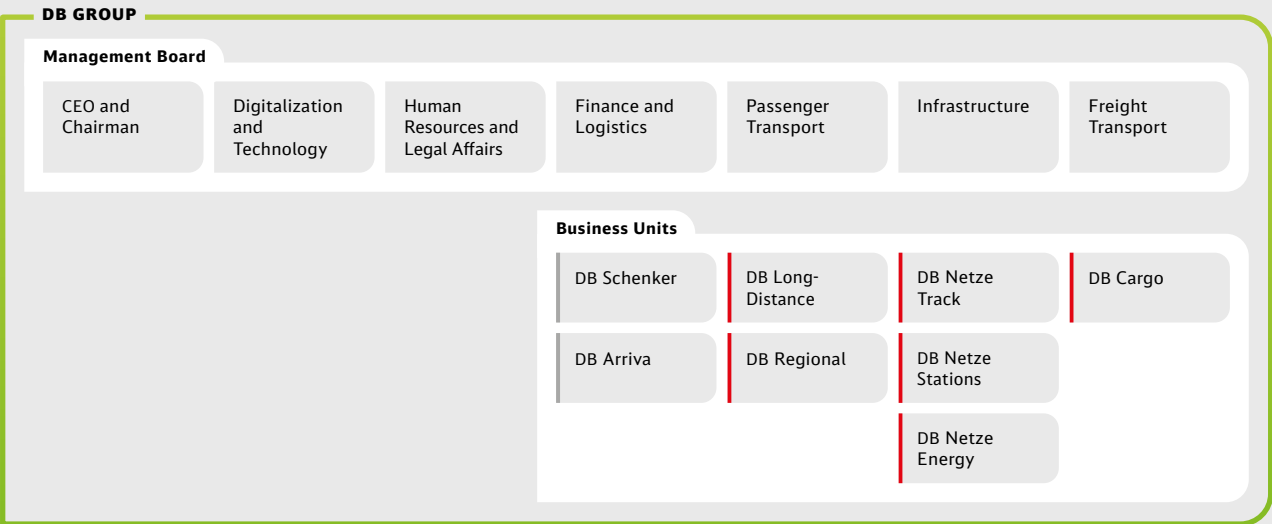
DB GROUP

Management Board

CEO and Chairman

Digitalization and Technology

Human Resources and Legal Affairs

Finance and Logistics

Passenger Transport

Infrastructure

Freight Transport

Business Units

DB Schenker

DB Long-Distance

DB Netze Track

DB Cargo

DB Arriva

DB Regional

DB Netze Stations

DB Netze Energy